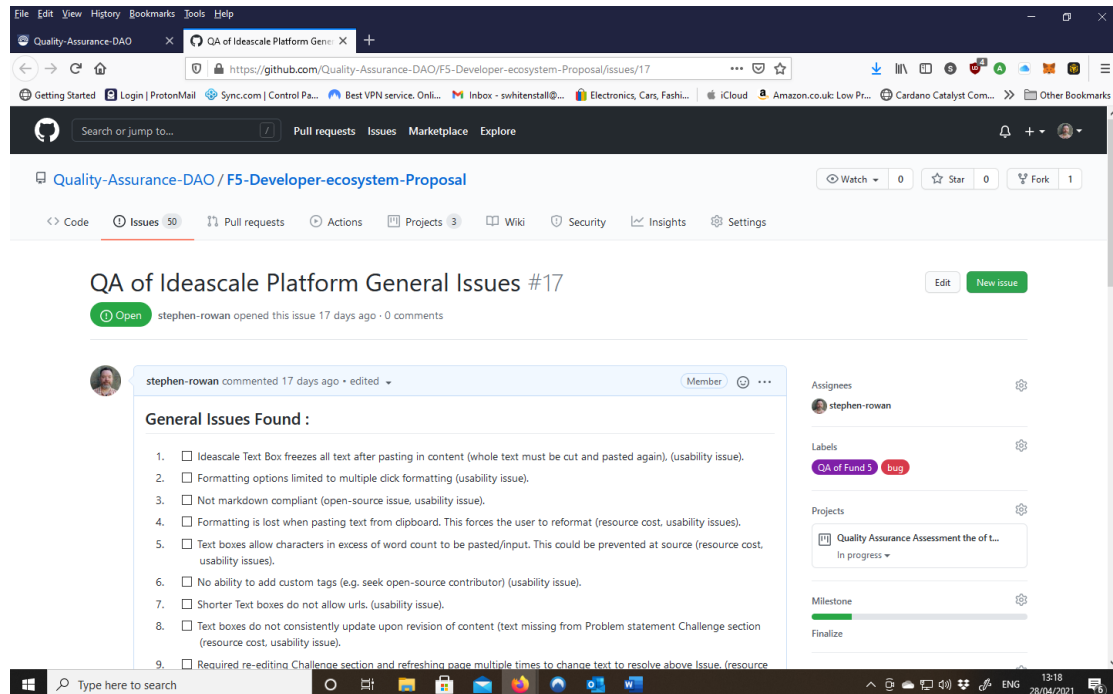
File Edit View History Bookmarks Tools Help

Quality-Assurance-DAO ×
QA of Ideascale Platform Gene ×
+

https://github.com/Quality-Assurance-DAO/F5-Developer-ecosystem-Proposal/issues/17

Getting Started  Login | ProtonMail  Sync.com | Control Pa...  Best VPN service. Onli...  Inbox - swhitenstall@...  Electronics, Cars, Fashi...  iCloud  Amazon.co.uk: Low Pr...  Cardano Catalyst Com...  Other Bookmarks

Search or jump to...  /  Pull requests  Issues  Marketplace  Explore

Quality-Assurance-DAO / F5-Developer-ecosystem-Proposal

Watch 0  Star 0  Fork 1

Code  Issues 50  Pull requests  Actions  Projects 3  Wiki  Security  Insights  Settings

QA of Ideascale Platform General Issues #17

Edit  New issue

Open  stephen-rowan opened this issue 17 days ago · 0 comments

stephen-rowan commented 17 days ago • edited  Member

General Issues Found :

1. ☐ Ideascale Text Box freezes all text after pasting in content (whole text must be cut and pasted again), (usability issue).
2. ☐ Formatting options limited to multiple click formatting (usability issue).
3. ☐ Not markdown compliant (open-source issue, usability issue).
4. ☐ Formatting is lost when pasting text from clipboard. This forces the user to reformat (resource cost, usability issues).
5. ☐ Text boxes allow characters in excess of word count to be pasted/input. This could be prevented at source (resource cost, usability issues).
6. ☐ No ability to add custom tags (e.g. seek open-source contributor) (usability issue).
7. ☐ Shorter Text boxes do not allow urls. (usability issue).
8. ☐ Text boxes do not consistently update upon revision of content (text missing from Problem statement Challenge section (resource cost, usability issue).
9. ☐ Required re-editing Challenge section and refreshing page multiple times to change text to resolve above Issue. (resource

Assignees
stephen-rowan

Labels
QA of Fund 5  bug

Projects
Quality Assurance Assessment the of t...
In progress

Milestone
Finalize

Type here to search

ENG  13:18  28/04/2021